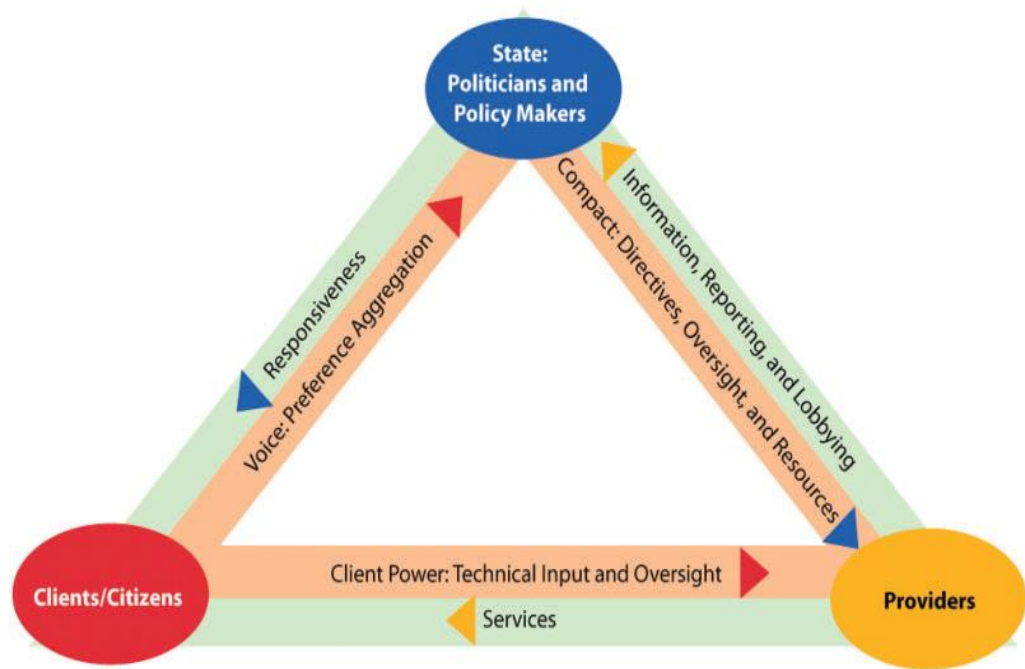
State:
Politicians and
Policy Makers

Responsiveness

Voice: Preference Aggregation

Compact: Directives, Oversight, and Resources

Information, Reporting, and Lobbying

Clients/Citizens

Client Power: Technical Input and Oversight

Services

Providers